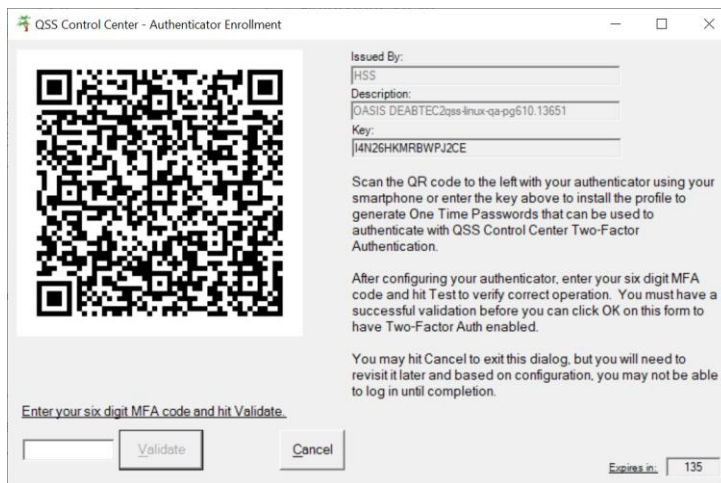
QSS Control Center - Authenticator Enrollment

Issued By:
HSS
Description:
OASIS DEABTEC2qss-linux-qa-pg610.13651
Key:
I4N26HKMRBWPJ2CE

Scan the QR code to the left with your authenticator using your smartphone or enter the key above to install the profile to generate One Time Passwords that can be used to authenticate with QSS Control Center Two-Factor Authentication.

After configuring your authenticator, enter your six digit MFA code and hit Test to verify correct operation. You must have a successful validation before you can click OK on this form to have Two-Factor Auth enabled.

You may hit Cancel to exit this dialog, but you will need to revisit it later and based on configuration, you may not be able to log in until completion.

Enter your six digit MFA code and hit Validate.

Validate

Cancel

Expires in: 135